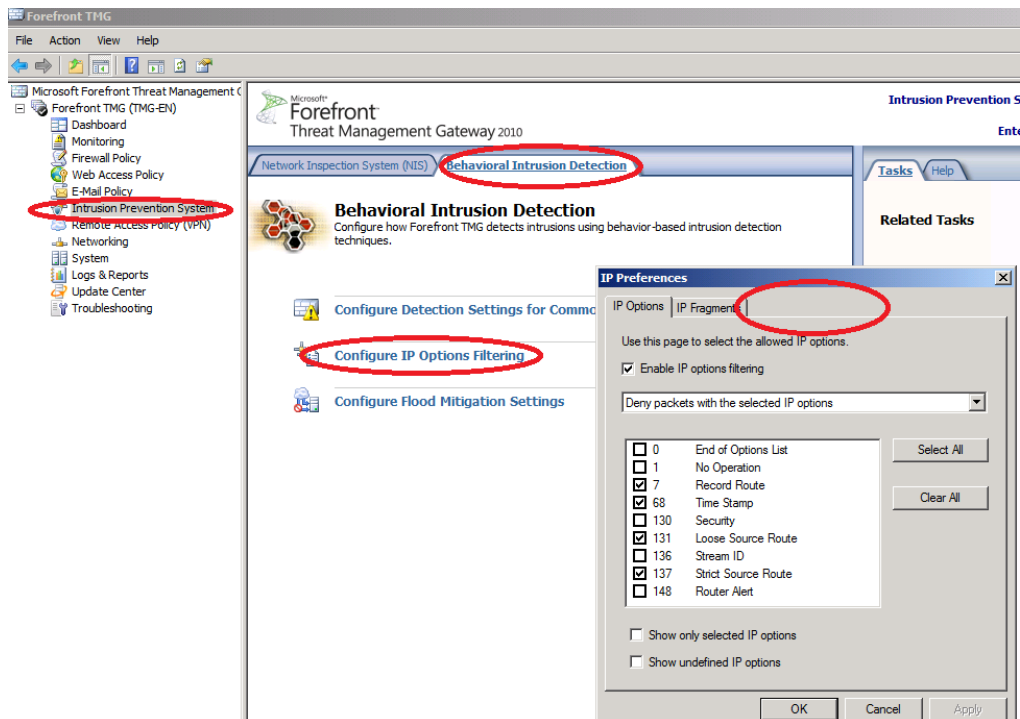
Forefront TMG

File Action View Help

Microsoft Forefront Threat Management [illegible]
Forefront TMG (TMG-EN)
Dashboard
Monitoring
Firewall Policy
Web Access Policy
E-Mail Policy
Intrusion Prevention System
Remote Access Policy (VPN)
Networking
System
Logs & Reports
Update Center
Troubleshooting

Microsoft Forefront
Threat Management Gateway 2010

Intrusion Prevention S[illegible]
Ente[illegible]

Network Inspection System (NIS) Behavioral Intrusion Detection

Tasks Help

Behavioral Intrusion Detection
Configure how Forefront TMG detects intrusions using behavior-based intrusion detection techniques.

Related Tasks

Configure Detection Settings for Commo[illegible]
Configure IP Options Filtering
Configure Flood Mitigation Settings

IP Preferences

IP Options IP Fragments

Use this page to select the allowed IP options.

☑ Enable IP options filtering

Deny packets with the selected IP options

| | | |
|---|---|---|
| ☐ | 0 | End of Options List |
| ☐ | 1 | No Operation |
| ☑ | 7 | Record Route |
| ☑ | 68 | Time Stamp |
| ☐ | 130 | Security |
| ☑ | 131 | Loose Source Route |
| ☐ | 136 | Stream ID |
| ☑ | 137 | Strict Source Route |
| ☐ | 148 | Router Alert |

Select All
Clear All

☐ Show only selected IP options
☐ Show undefined IP options

OK Cancel Apply